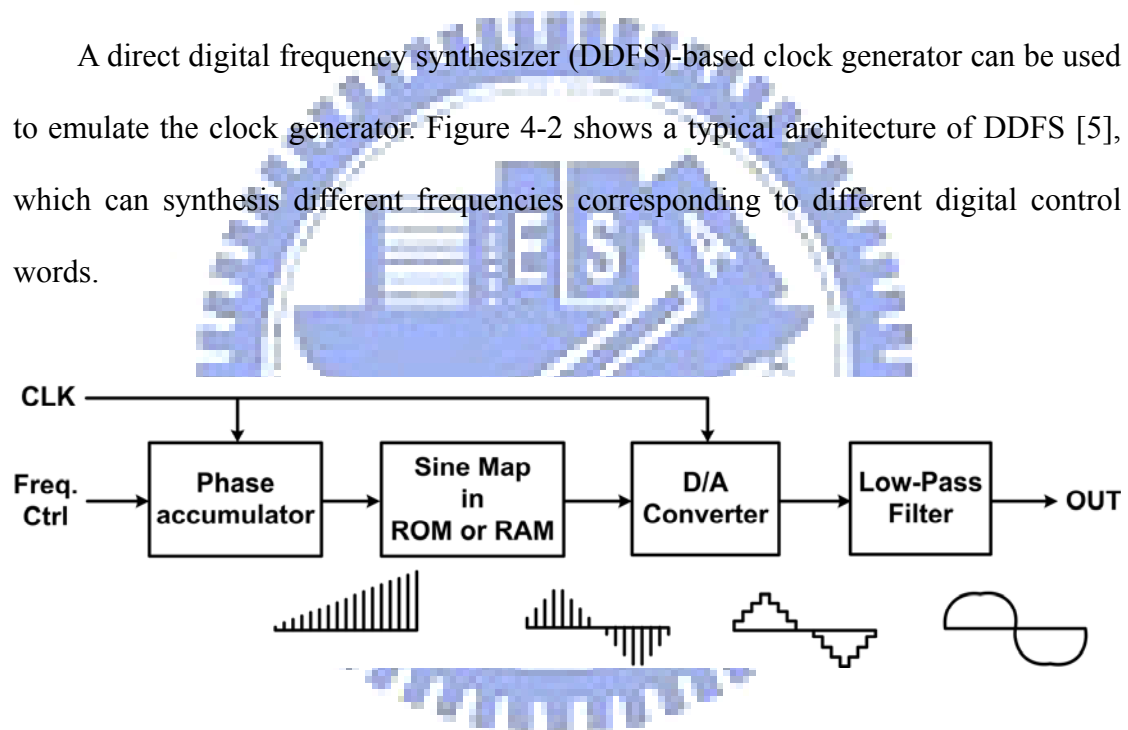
A direct digital frequency synthesizer (DDFS)-based clock generator can be used to emulate the clock generator. Figure 4-2 shows a typical architecture of DDFS [5], which can synthesis different frequencies corresponding to different digital control words.

CLK

Freq. Ctrl

Phase accumulator

Sine Map in ROM or RAM

D/A Converter

Low-Pass Filter

OUT